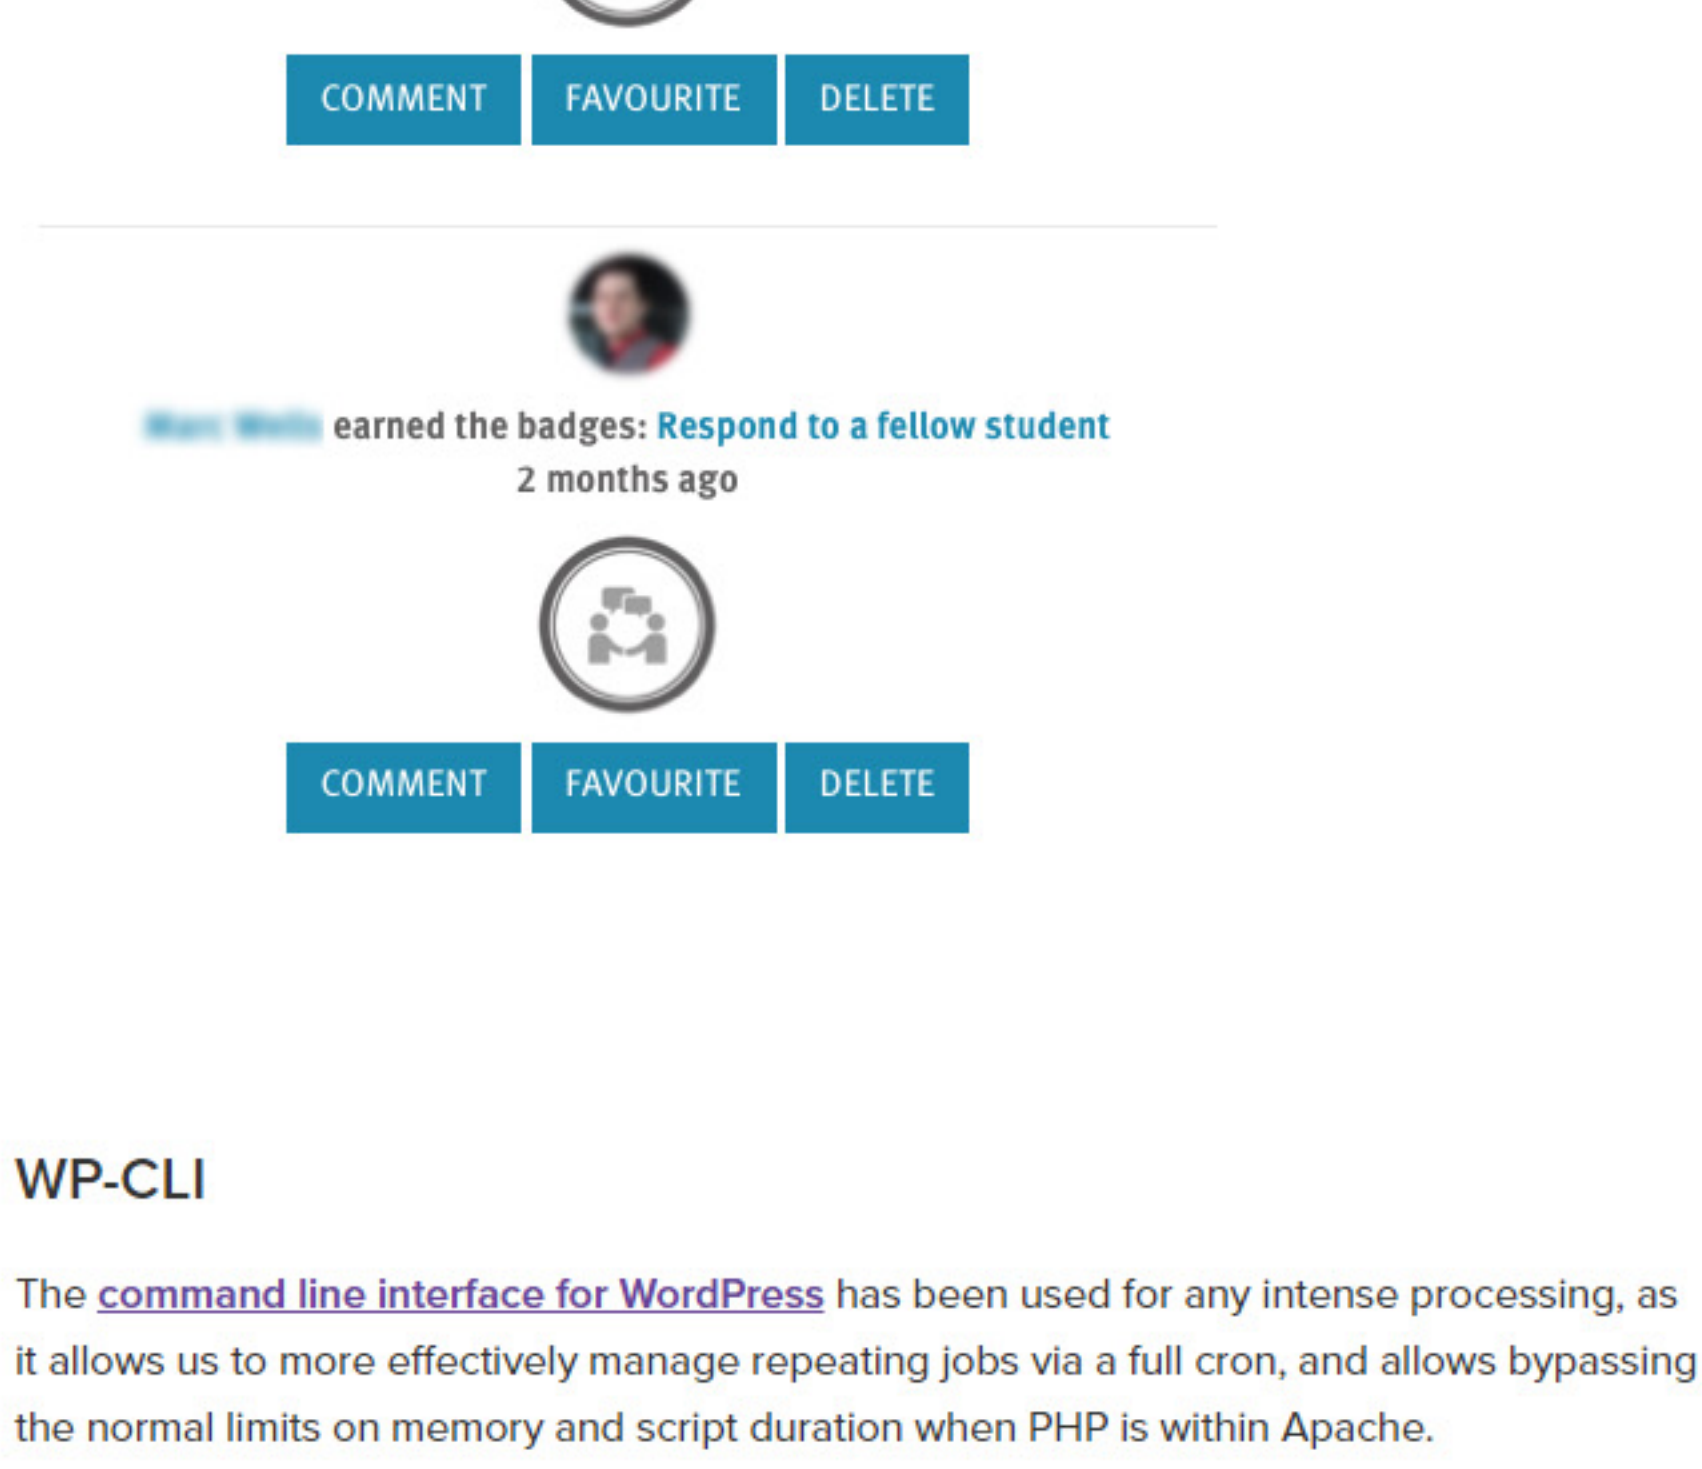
COMMENT FAVOURITE DELETE

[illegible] earned the badges: Respond to a fellow student
2 months ago

COMMENT FAVOURITE DELETE

WP-CLI

The command line interface for WordPress has been used for any intense processing, as it allows us to more effectively manage repeating jobs via a full cron, and allows bypassing the normal limits on memory and script duration when PHP is within Apache.